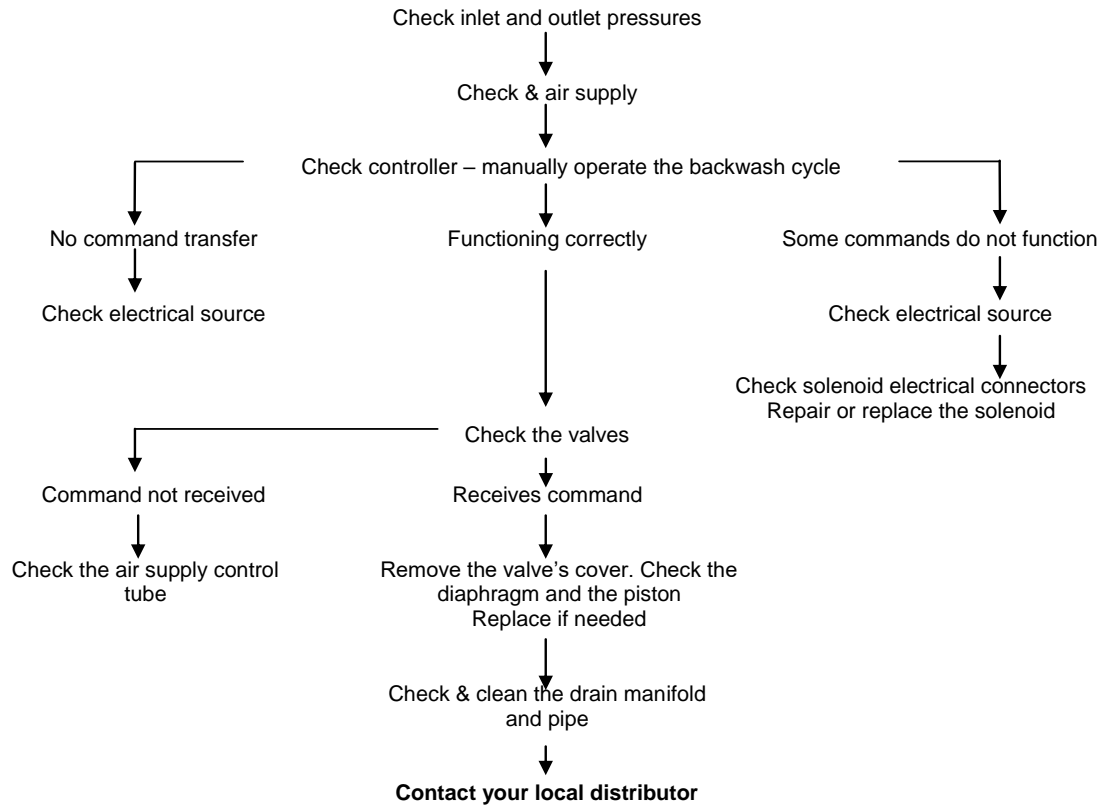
Check inlet and outlet pressures

Check & air supply

Check controller – manually operate the backwash cycle

No command transfer

Check electrical source

Functioning correctly

Some commands do not function

Check electrical source

Check solenoid electrical connectors
Repair or replace the solenoid

Check the valves

Command not received

Check the air supply control tube

Receives command

Remove the valve's cover. Check the diaphragm and the piston
Replace if needed

Check & clean the drain manifold and pipe

**Contact your local distributor**